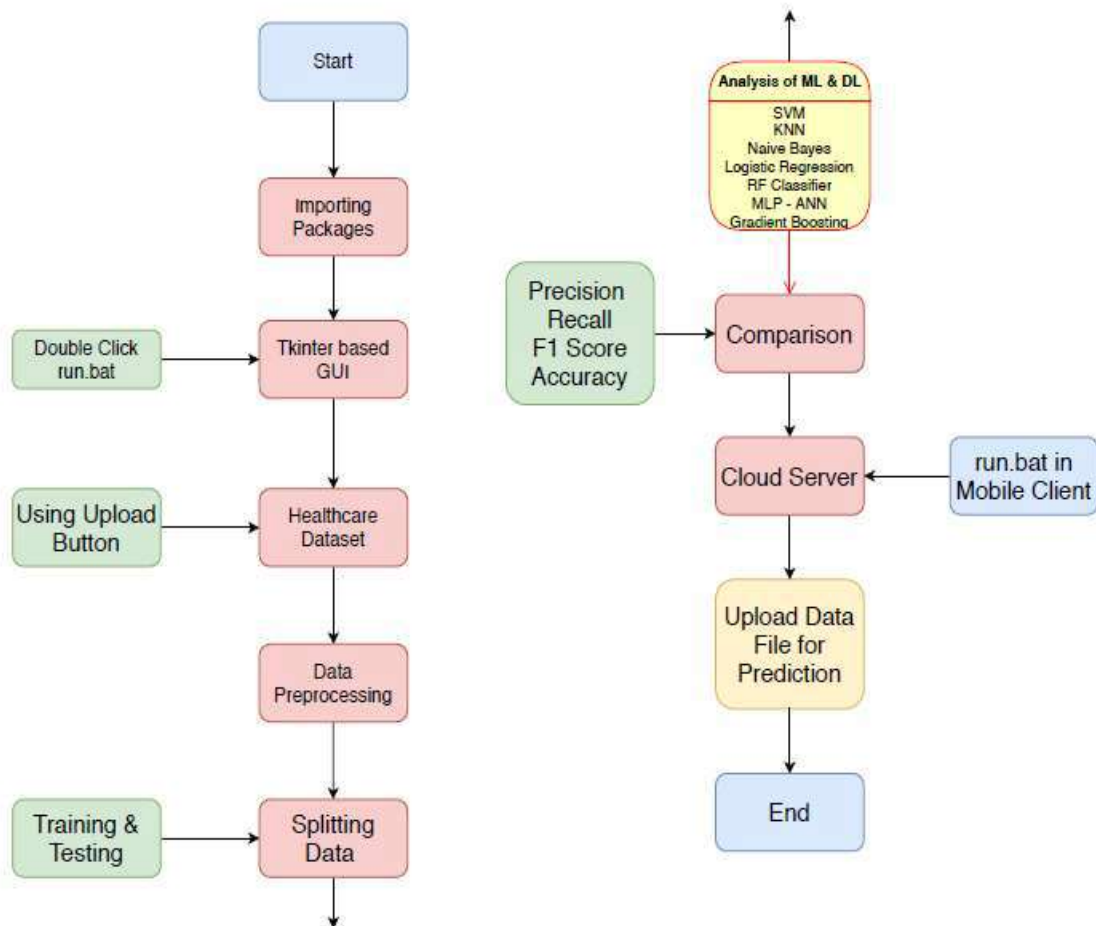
Start

Importing Packages

Double Click run.bat

Tkinter based GUI

Using Upload Button

Healthcare Dataset

Data Preprocessing

Training & Testing

Splitting Data

Analysis of ML & DL

SVM
KNN
Naive Bayes
Logistic Regression
RF Classifier
MLP - ANN
Gradient Boosting

Precision
Recall
F1 Score
Accuracy

Comparison

Cloud Server

run.bat in Mobile Client

Upload Data File for Prediction

End